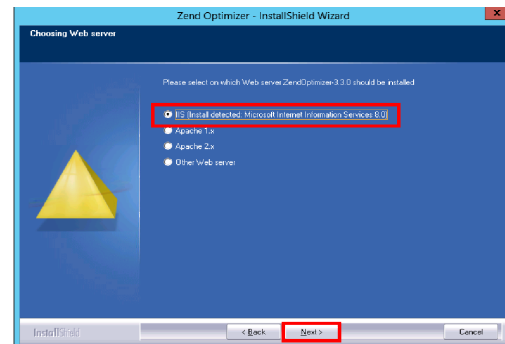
Zend Optimizer - InstallShield Wizard

Choosing Web server

Please select on which Web server ZendOptimizer-3.3.0 should be installed

IIS (Install detected: Microsoft Internet Information Services 8.0)

Apache 1.x

Apache 2.x

Other Web server

InstallShield

< Back

Next >

Cancel